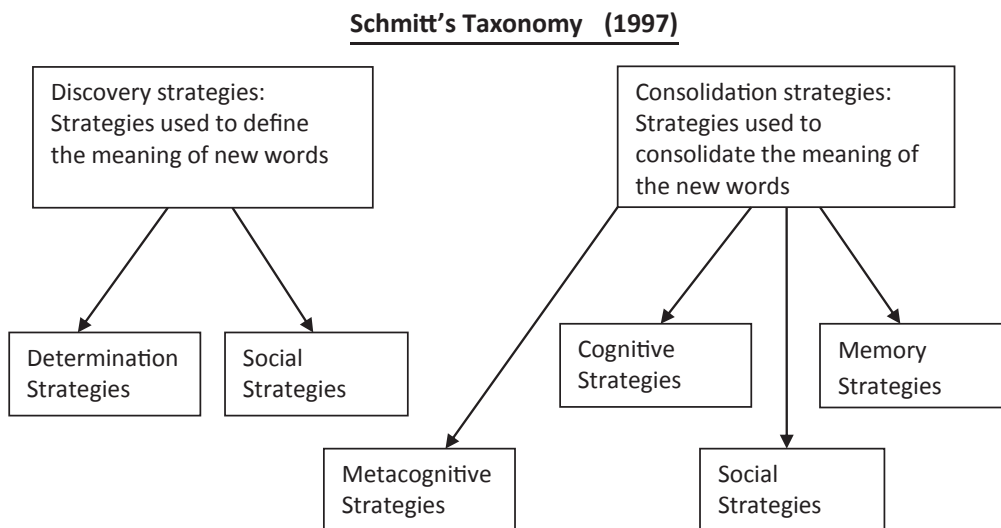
Schmitt's Taxonomy (1997)

Discovery strategies: Strategies used to define the meaning of new words

Consolidation strategies: Strategies used to consolidate the meaning of the new words

Determination Strategies

Social Strategies

Cognitive Strategies

Memory Strategies

Metacognitive Strategies

Social Strategies